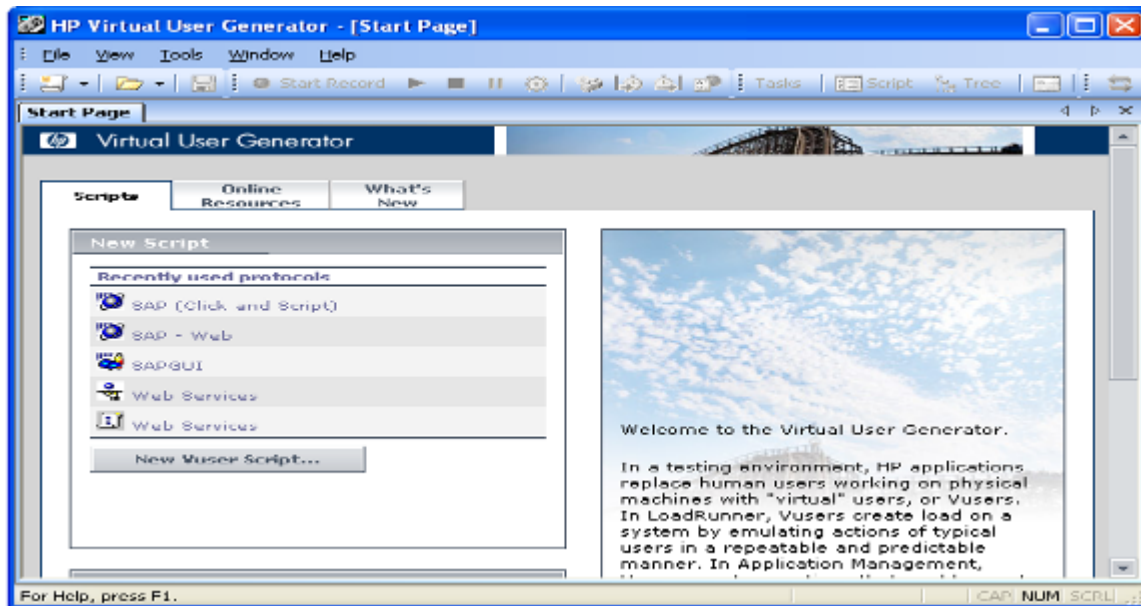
HP Virtual User Generator - [Start Page]

File View Tools Window Help

Start Record Tasks Script Tree

Start Page

Virtual User Generator

Scripts | Online Resources | What's New

New Script

Recently used protocols

SAP (Click and Script)

SAP - Web

SAPGUI

Web Services

Web Services

New Vuser Script...

Welcome to the Virtual User Generator.

In a testing environment, HP applications replace human users working on physical machines with "virtual" users, or Vusers. In LoadRunner, Vusers create load on a system by emulating actions of typical users in a repeatable and predictable manner. In Application Management, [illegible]

For Help, press F1.

CAP NUM SCRL